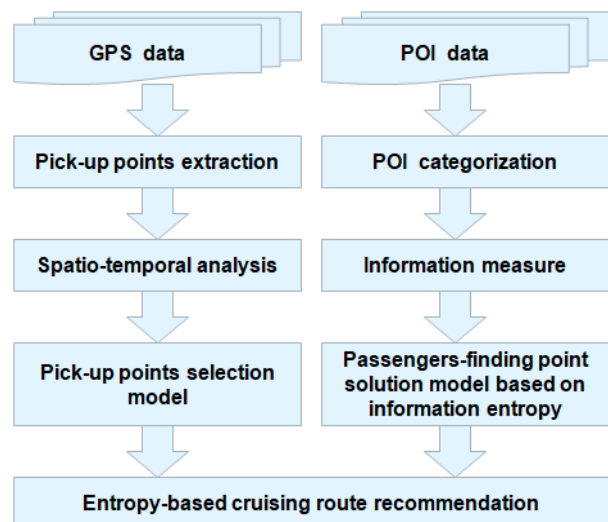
GPS data

Pick-up points extraction

Spatio-temporal analysis

Pick-up points selection model

POI data

POI categorization

Information measure

Passengers-finding point solution model based on information entropy

Entropy-based cruising route recommendation